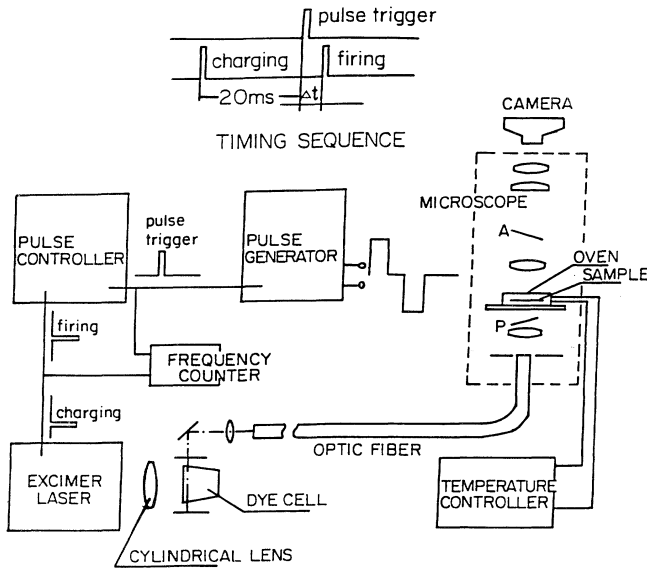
pulse trigger
charging
firing
20ms
$\Delta t$
TIMING SEQUENCE
CAMERA
MICROSCOPE
A
OVEN
SAMPLE
P
PULSE CONTROLLER
pulse trigger
PULSE GENERATOR
firing
FREQUENCY COUNTER
charging
OPTIC FIBER
EXCIMER LASER
DYE CELL
TEMPERATURE CONTROLLER
CYLINDRICAL LENS